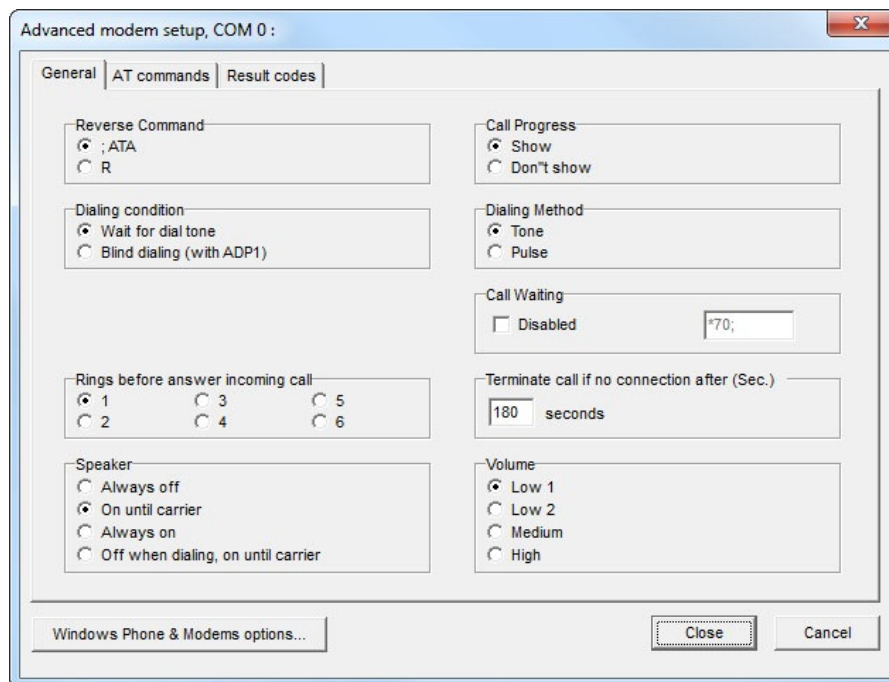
Advanced modem setup, COM 0 :

General | AT commands | Result codes

Reverse Command
; ATA
R

Dialing condition
Wait for dial tone
Blind dialing (with ADP1)

Rings before answer incoming call
1
3
5
2
4
6

Speaker
Always off
On until carrier
Always on
Off when dialing, on until carrier

Call Progress
Show
Don"t show

Dialing Method
Tone
Pulse

Call Waiting
Disabled
*70;

Terminate call if no connection after (Sec.)
180 seconds

Volume
Low 1
Low 2
Medium
High

Windows Phone & Modems options...

Close

Cancel